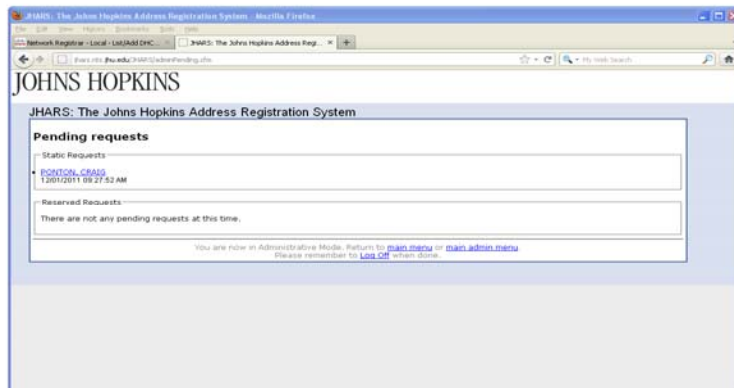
JHARS: The Johns Hopkins Address Registration System - Mozilla Firefox

File Edit View History Bookmarks Tools Help

Network Registrar - Local - List/Add DHC... × JHARS: The Johns Hopkins Address Regi... × +

jhars.nts.jhu.edu/JHARS/adminPending.cfm

My Web Search

JOHNS HOPKINS

JHARS: The Johns Hopkins Address Registration System

Pending requests

Static Requests

PONTON, CRAIG
12/01/2011 09:27:52 AM

Reserved Requests

There are not any pending requests at this time.

You are now in Administrative Mode. Return to main menu or main admin menu.
Please remember to Log Off when done.